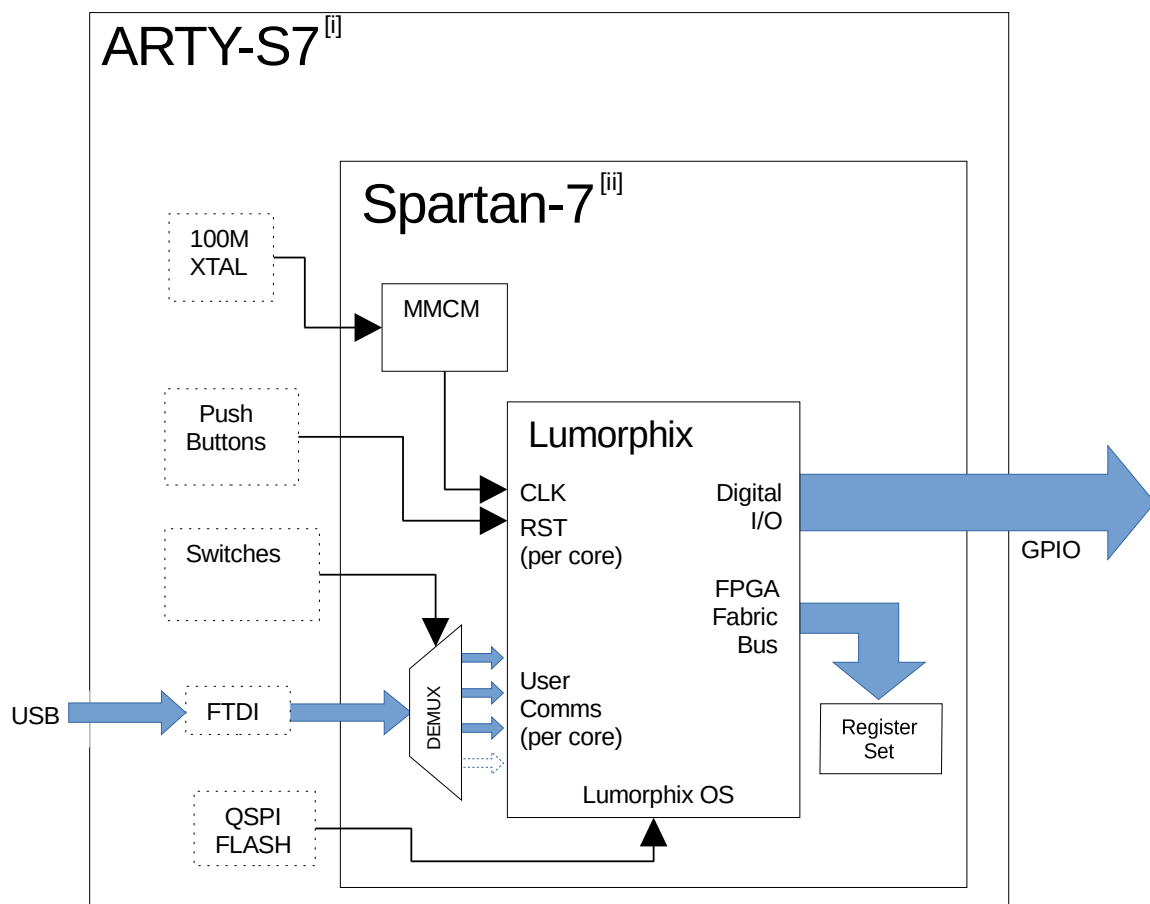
ARTY-S7$^{[i]}$

Spartan-7$^{[ii]}$

100M XTAL

MMCM

Push Buttons

Lumorphix

CLK

RST (per core)

Digital I/O

GPIO

Switches

FPGA Fabric Bus

USB

FTDI

DEMUX

User Comms (per core)

Register Set

Lumorphix OS

QSPI FLASH